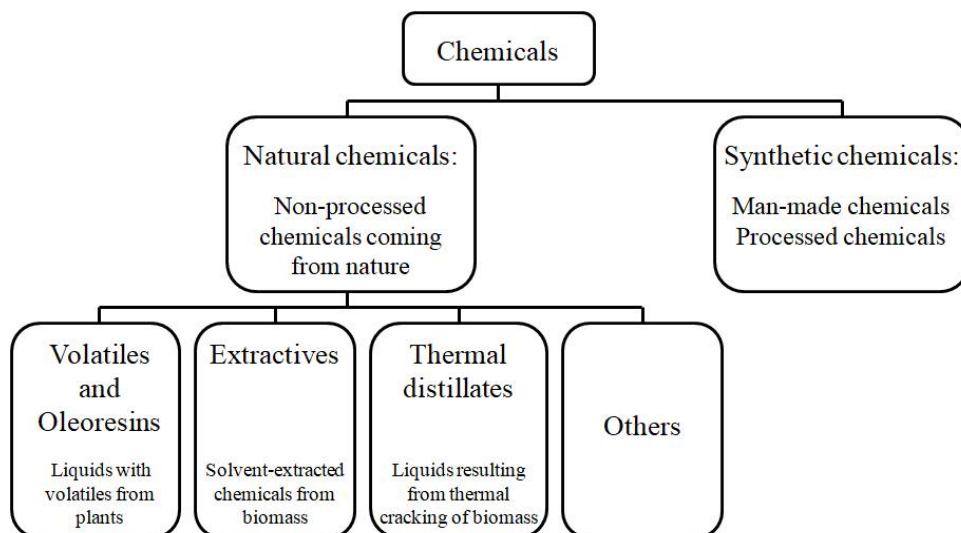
Chemicals

Natural chemicals:

Non-processed chemicals coming from nature

Synthetic chemicals:

Man-made chemicals
Processed chemicals

Volatiles and Oleoresins

Liquids with volatiles from plants

Extractives

Solvent-extracted chemicals from biomass

Thermal distillates

Liquids resulting from thermal cracking of biomass

Others